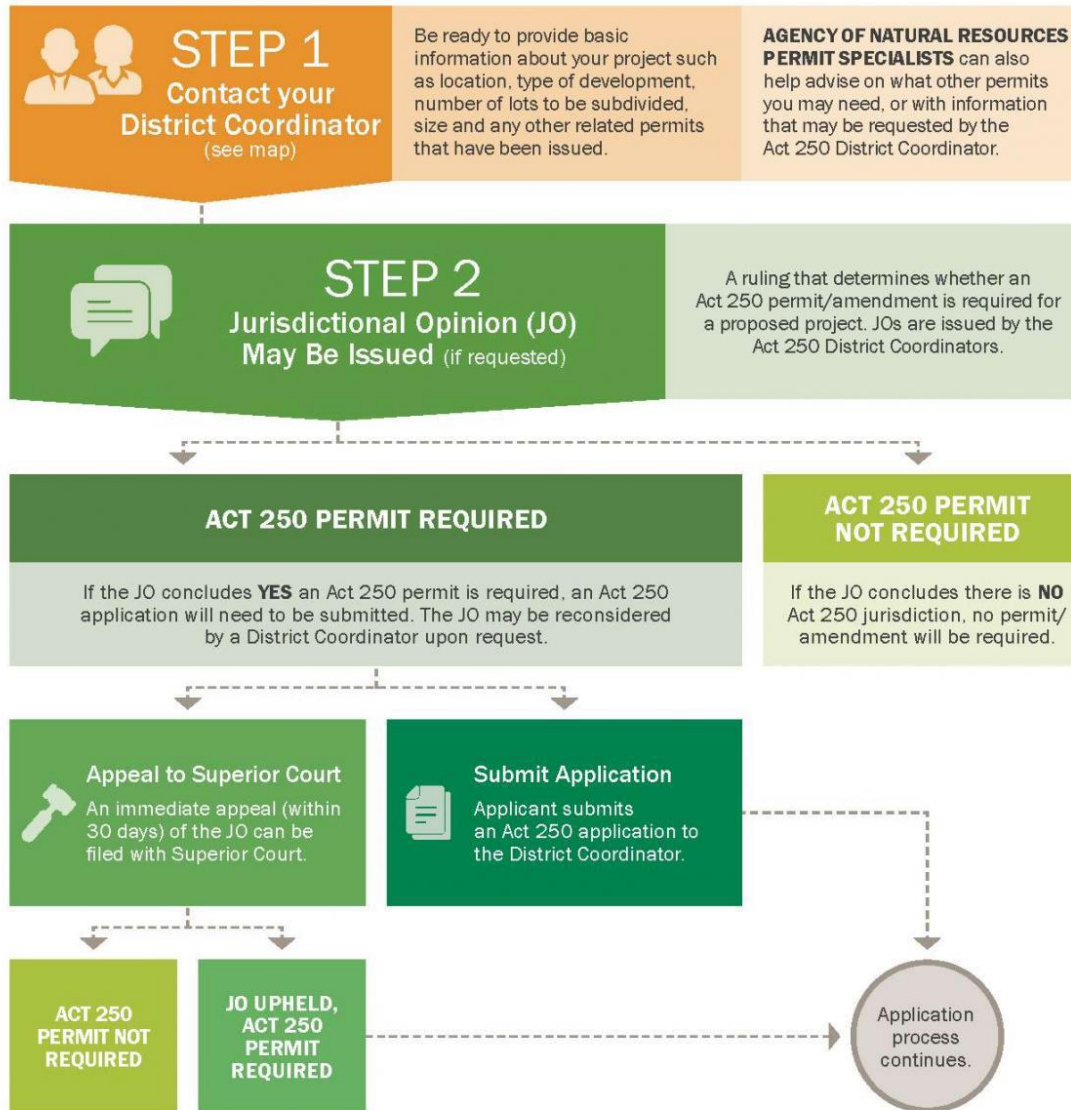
STEP 1
Contact your District Coordinator (see map)

Be ready to provide basic information about your project such as location, type of development, number of lots to be subdivided, size and any other related permits that have been issued.

AGENCY OF NATURAL RESOURCES PERMIT SPECIALISTS can also help advise on what other permits you may need, or with information that may be requested by the Act 250 District Coordinator.

STEP 2
Jurisdictional Opinion (JO) May Be Issued (if requested)

A ruling that determines whether an Act 250 permit/amendment is required for a proposed project. JOs are issued by the Act 250 District Coordinators.

ACT 250 PERMIT REQUIRED

If the JO concludes YES an Act 250 permit is required, an Act 250 application will need to be submitted. The JO may be reconsidered by a District Coordinator upon request.

ACT 250 PERMIT NOT REQUIRED

If the JO concludes there is NO Act 250 jurisdiction, no permit/amendment will be required.

Appeal to Superior Court
An immediate appeal (within 30 days) of the JO can be filed with Superior Court.

Submit Application
Applicant submits an Act 250 application to the District Coordinator.

ACT 250 PERMIT NOT REQUIRED

JO UPHELD, ACT 250 PERMIT REQUIRED

Application process continues.